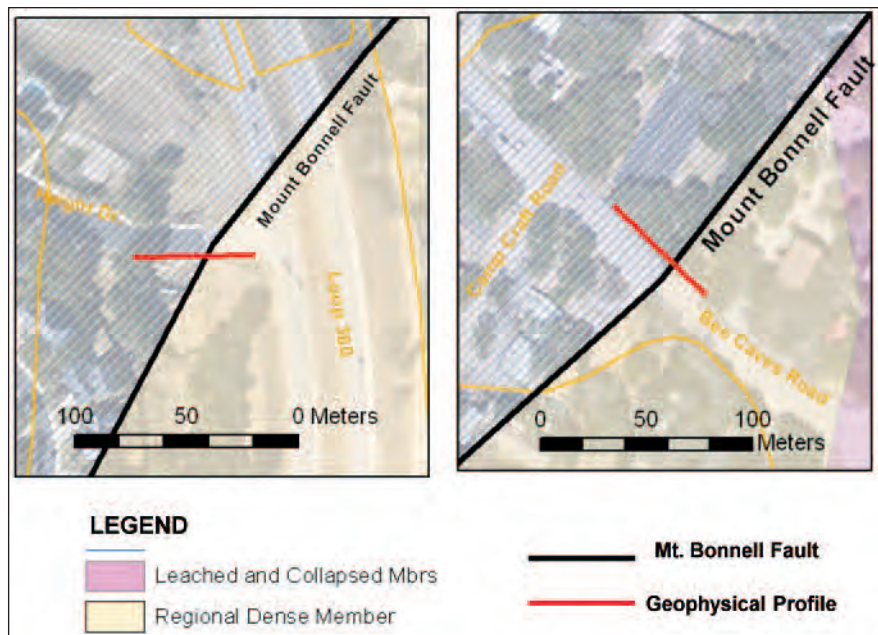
Mount Bonnell Fault

Height Dr.

Loop 360

100 50 0 Meters

Mount Bonnell Fault

Camp Craft Road

Bee Caves Road

0 50 100 Meters

LEGEND

Leached and Collapsed Mbrs

Regional Dense Member

Mt. Bonnell Fault

Geophysical Profile